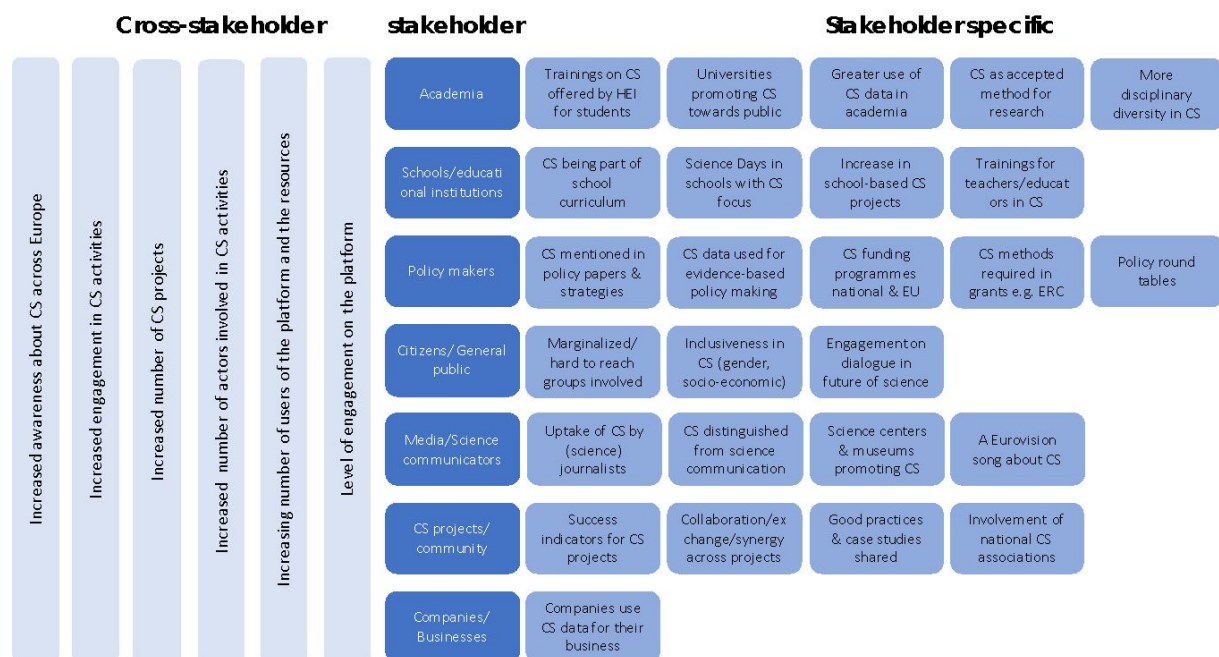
Cross-stakeholder

stakeholder

Stakeholder specific

Increased awareness about CS across Europe

Increased engagement in CS activities

Increased number of CS projects

Increased number of actors involved in CS activities

Increasing number of users of the platform and the resources

Level of engagement on the platform

| stakeholder | | | | | |
|---|---|---|---|---|---|
| Academia | Trainings on CS offered by HEI for students | Universities promoting CS towards public | Greater use of CS data in academia | CS as accepted method for research | More disciplinary diversity in CS |
| Schools/educational institutions | CS being part of school curriculum | Science Days in schools with CS focus | Increase in school-based CS projects | Trainings for teachers/educators in CS | |
| Policy makers | CS mentioned in policy papers & strategies | CS data used for evidence-based policy making | CS funding programmes national & EU | CS methods required in grants e.g. ERC | Policy round tables |
| Citizens/ General public | Marginalized/ hard to reach groups involved | Inclusiveness in CS (gender, socio-economic) | Engagement on dialogue in future of science | | |
| Media/Science communicators | Uptake of CS by (science) journalists | CS distinguished from science communication | Science centers & museums promoting CS | A Eurovision song about CS | |
| CS projects/ community | Success indicators for CS projects | Collaboration/exchange/synergy across projects | Good practices & case studies shared | Involvement of national CS associations | |
| Companies/ Businesses | Companies use CS data for their business | | | | |